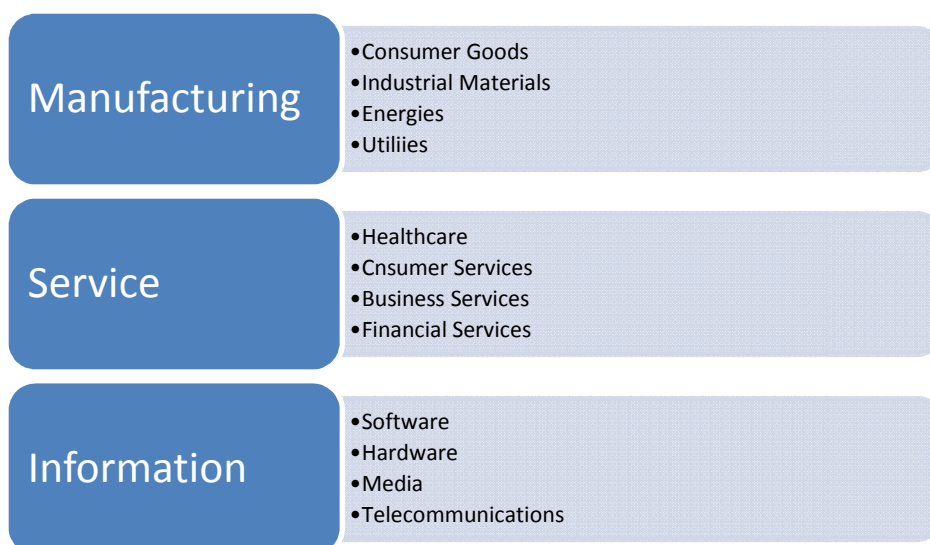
Manufacturing

- Consumer Goods
- Industrial Materials
- Energies
- Utiliies

Service

- Healthcare
- Cnsumer Services
- Business Services
- Financial Services

Information

- Software
- Hardware
- Media
- Telecommunications